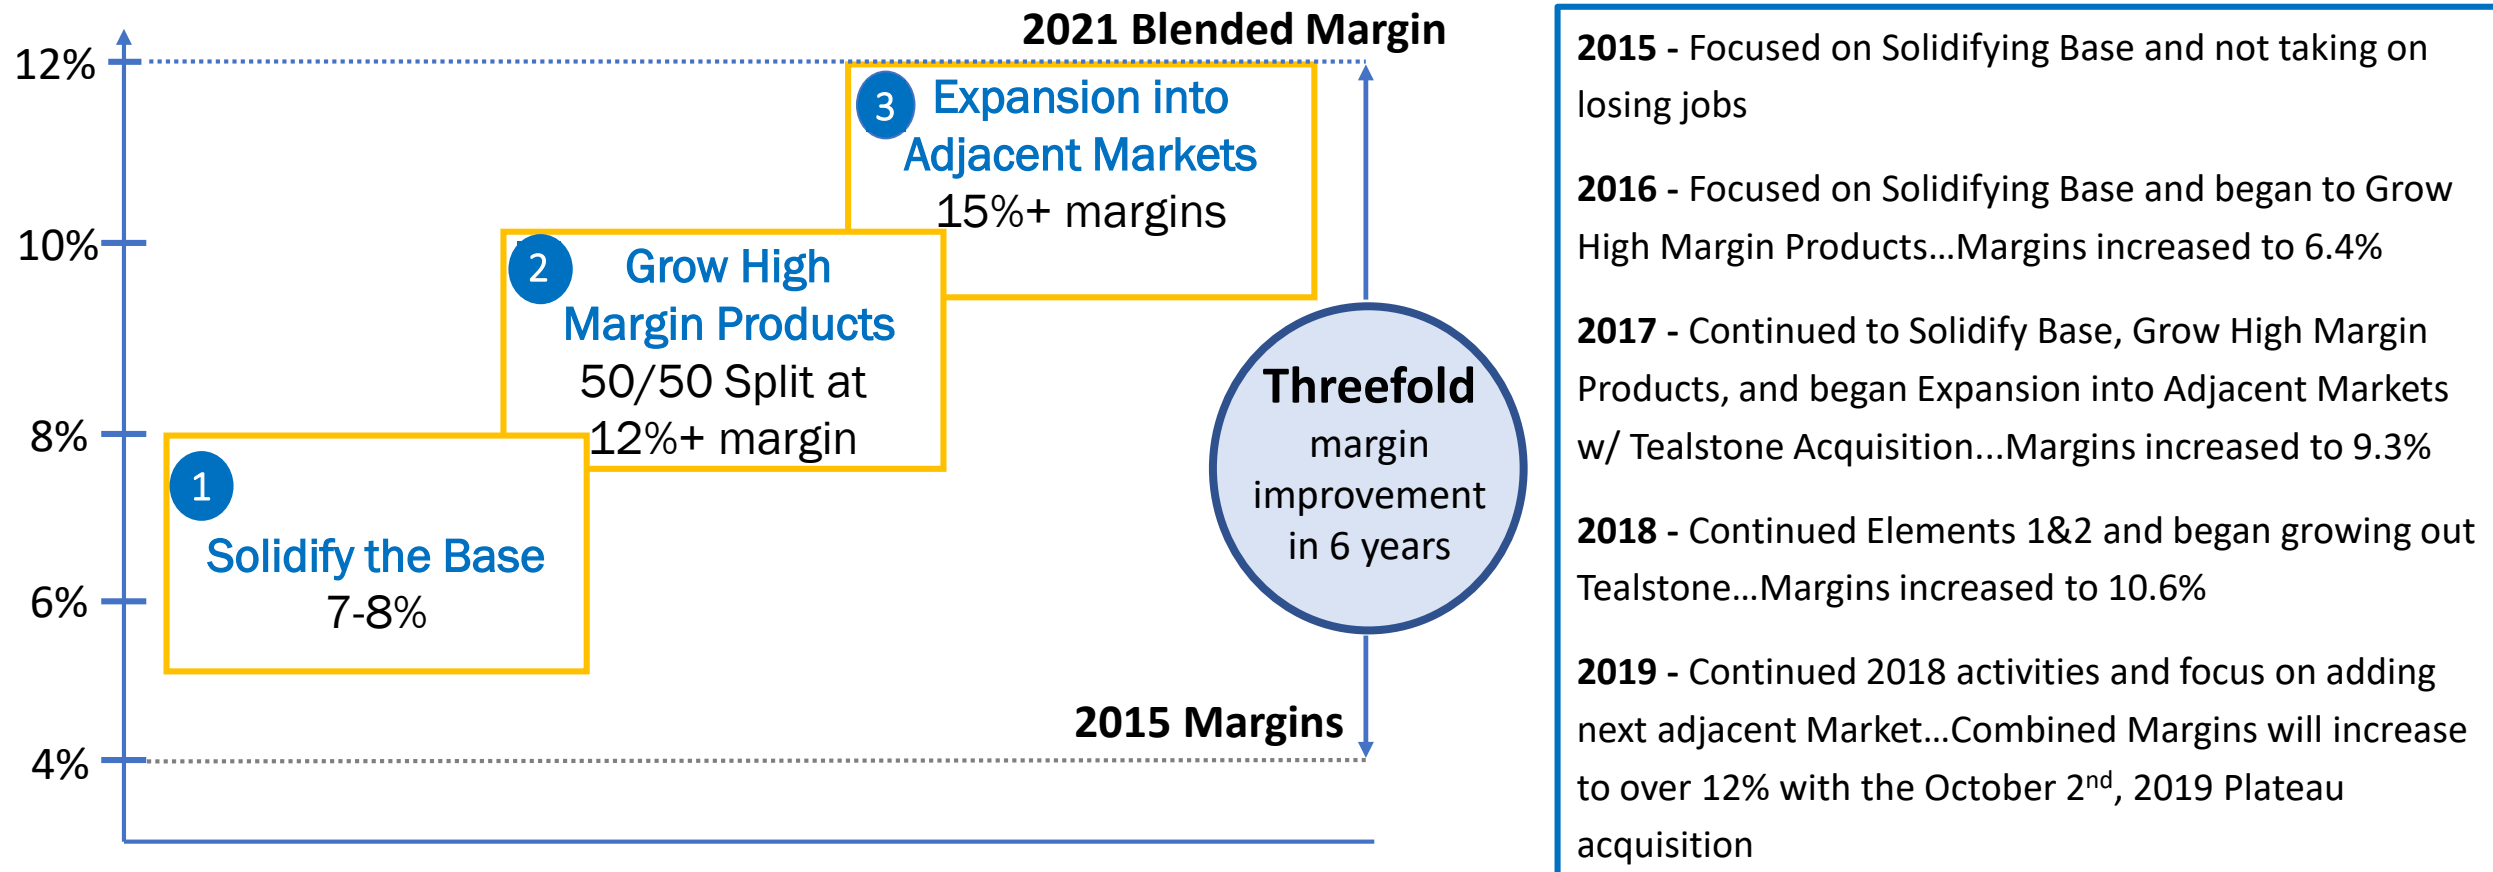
2021 Blended Margin

12%

10%

8%

6%

4%

3 Expansion into Adjacent Markets
15%+ margins

2 Grow High Margin Products
50/50 Split at 12%+ margin

1 Solidify the Base
7-8%

Threefold
margin improvement in 6 years

2015 Margins

**2015** - Focused on Solidifying Base and not taking on losing jobs

**2016** - Focused on Solidifying Base and began to Grow High Margin Products…Margins increased to 6.4%

**2017** - Continued to Solidify Base, Grow High Margin Products, and began Expansion into Adjacent Markets w/ Tealstone Acquisition…Margins increased to 9.3%

**2018** - Continued Elements 1&2 and began growing out Tealstone…Margins increased to 10.6%

**2019** - Continued 2018 activities and focus on adding next adjacent Market…Combined Margins will increase to over 12% with the October 2$^{nd}$, 2019 Plateau acquisition